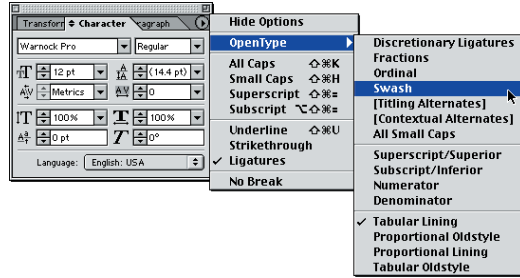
Transform ◆ Character ragraph

Warnock Pro
Regular
12 pt
(14.4 pt)
Metrics
0
100%
100%
0 pt
0°
Language: English: USA

Hide Options
OpenType
All Caps ⇧⌘K
Small Caps ⇧⌘H
Superscript ⇧⌘=
Subscript ⌥⇧⌘=
Underline ⇧⌘U
Strikethrough
✓ Ligatures
No Break

Discretionary Ligatures
Fractions
Ordinal
Swash
[Titling Alternates]
[Contextual Alternates]
All Small Caps
Superscript/Superior
Subscript/Inferior
Numerator
Denominator
✓ Tabular Lining
Proportional Oldstyle
Proportional Lining
Tabular Oldstyle